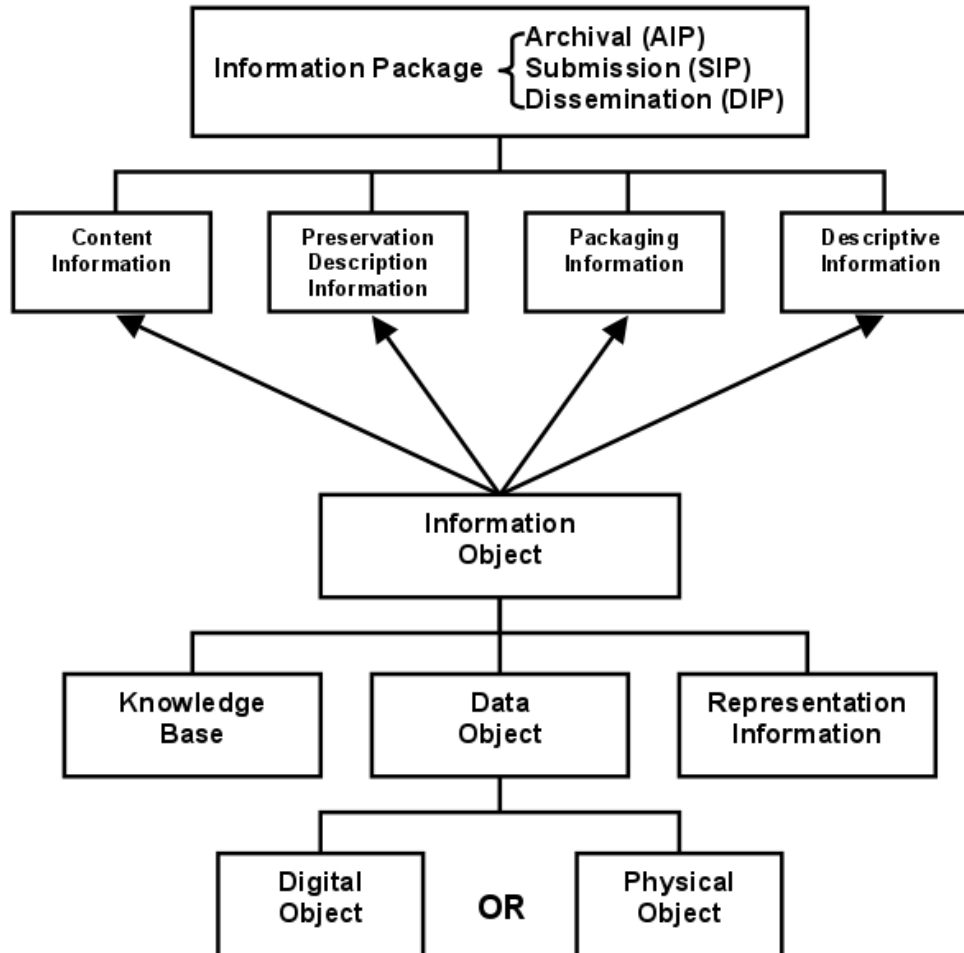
Information Package
Archival (AIP)
Submission (SIP)
Dissemination (DIP)

Content Information

Preservation Description Information

Packaging Information

Descriptive Information

Information Object

Knowledge Base

Data Object

Representation Information

Digital Object

OR

Physical Object